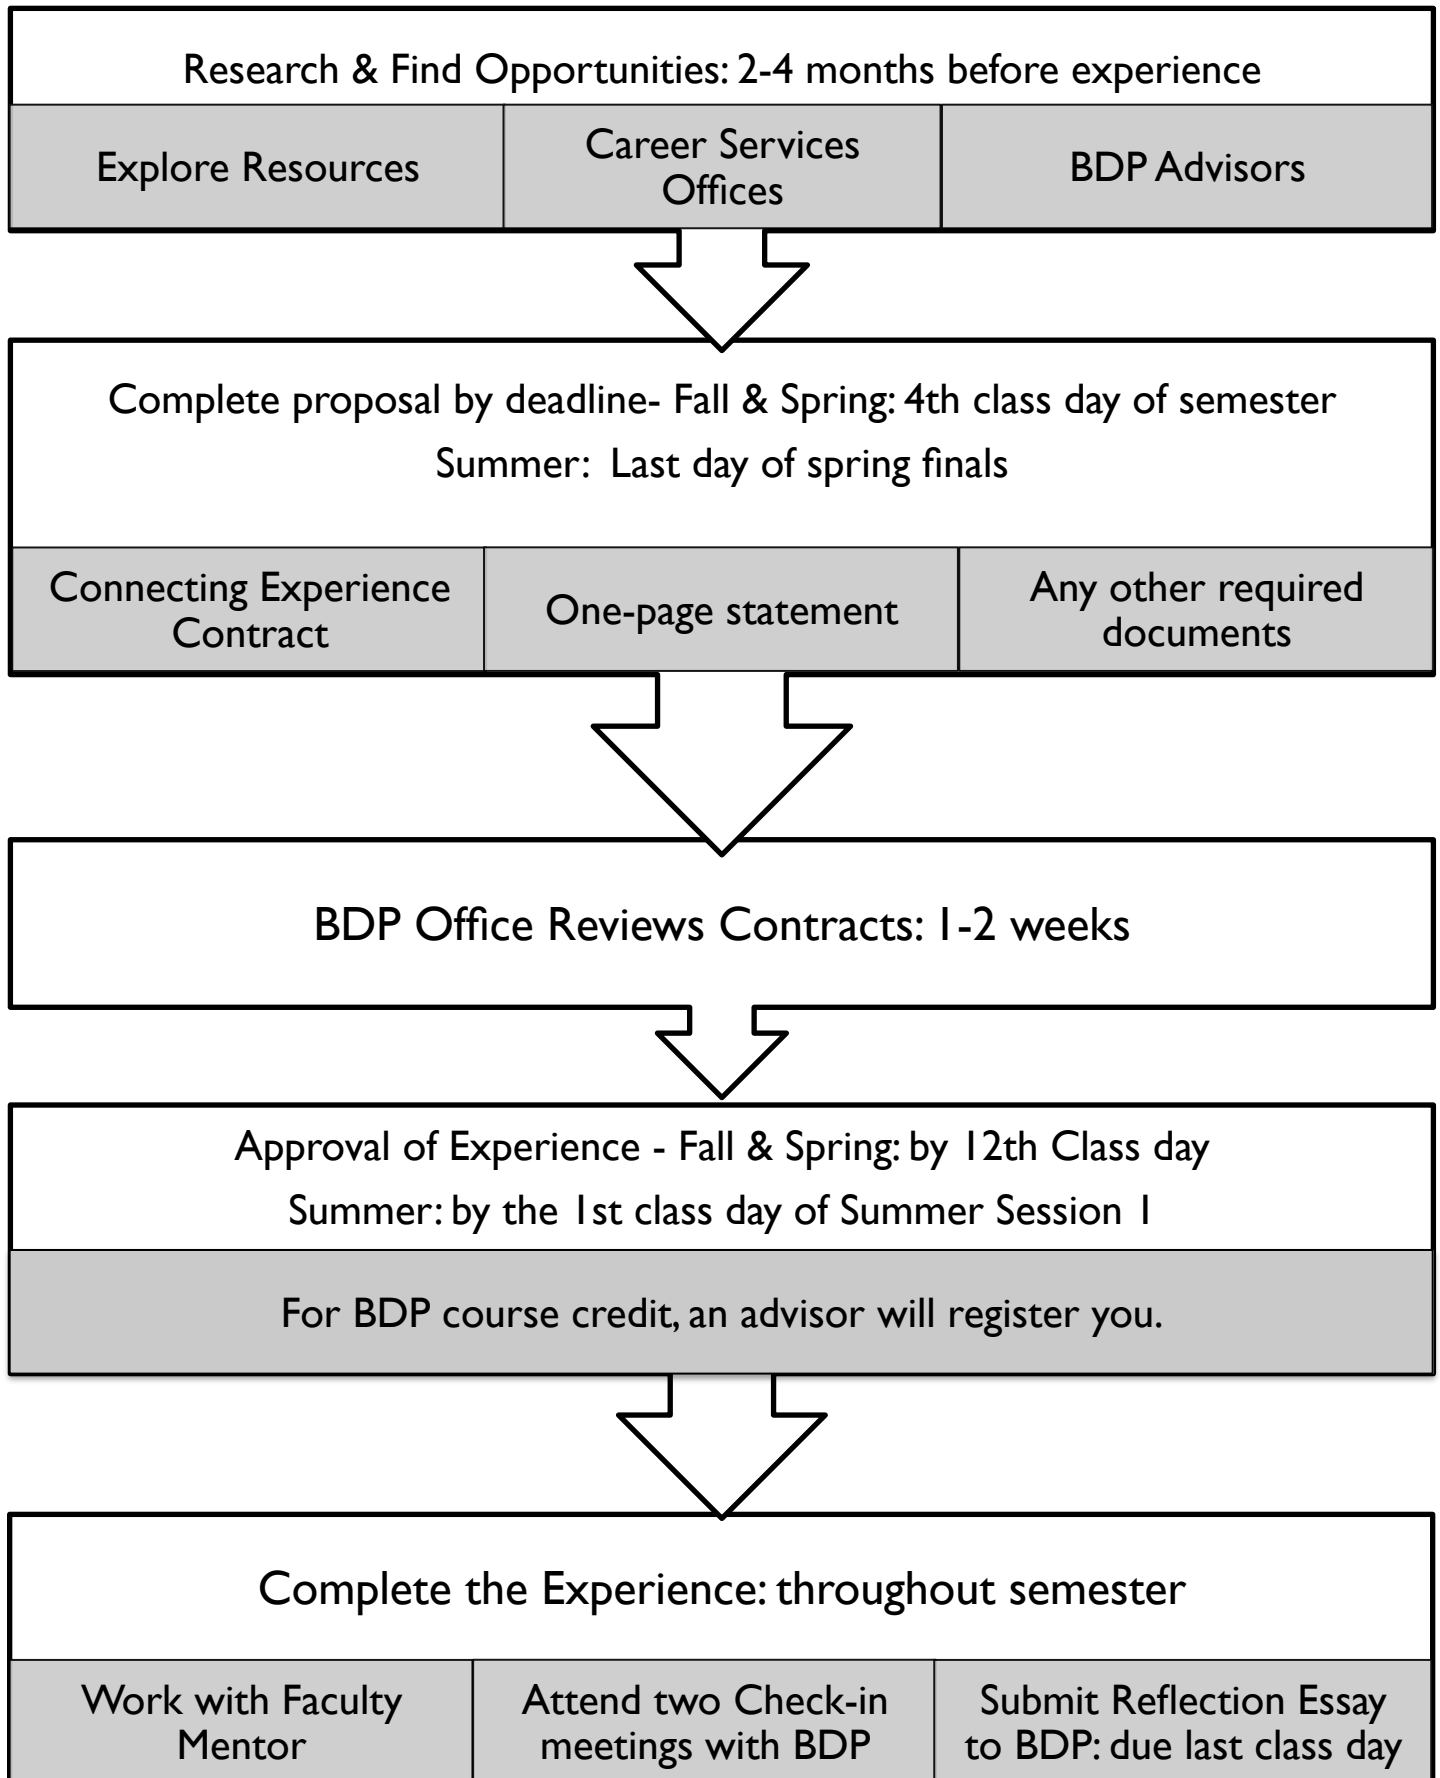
Research & Find Opportunities: 2-4 months before experience

Explore Resources

Career Services Offices

BDP Advisors

Complete proposal by deadline- Fall & Spring: 4th class day of semester
Summer: Last day of spring finals

Connecting Experience Contract

One-page statement

Any other required documents

BDP Office Reviews Contracts: 1-2 weeks

Approval of Experience - Fall & Spring: by 12th Class day
Summer: by the 1st class day of Summer Session 1

For BDP course credit, an advisor will register you.

Complete the Experience: throughout semester

Work with Faculty Mentor

Attend two Check-in meetings with BDP

Submit Reflection Essay to BDP: due last class day